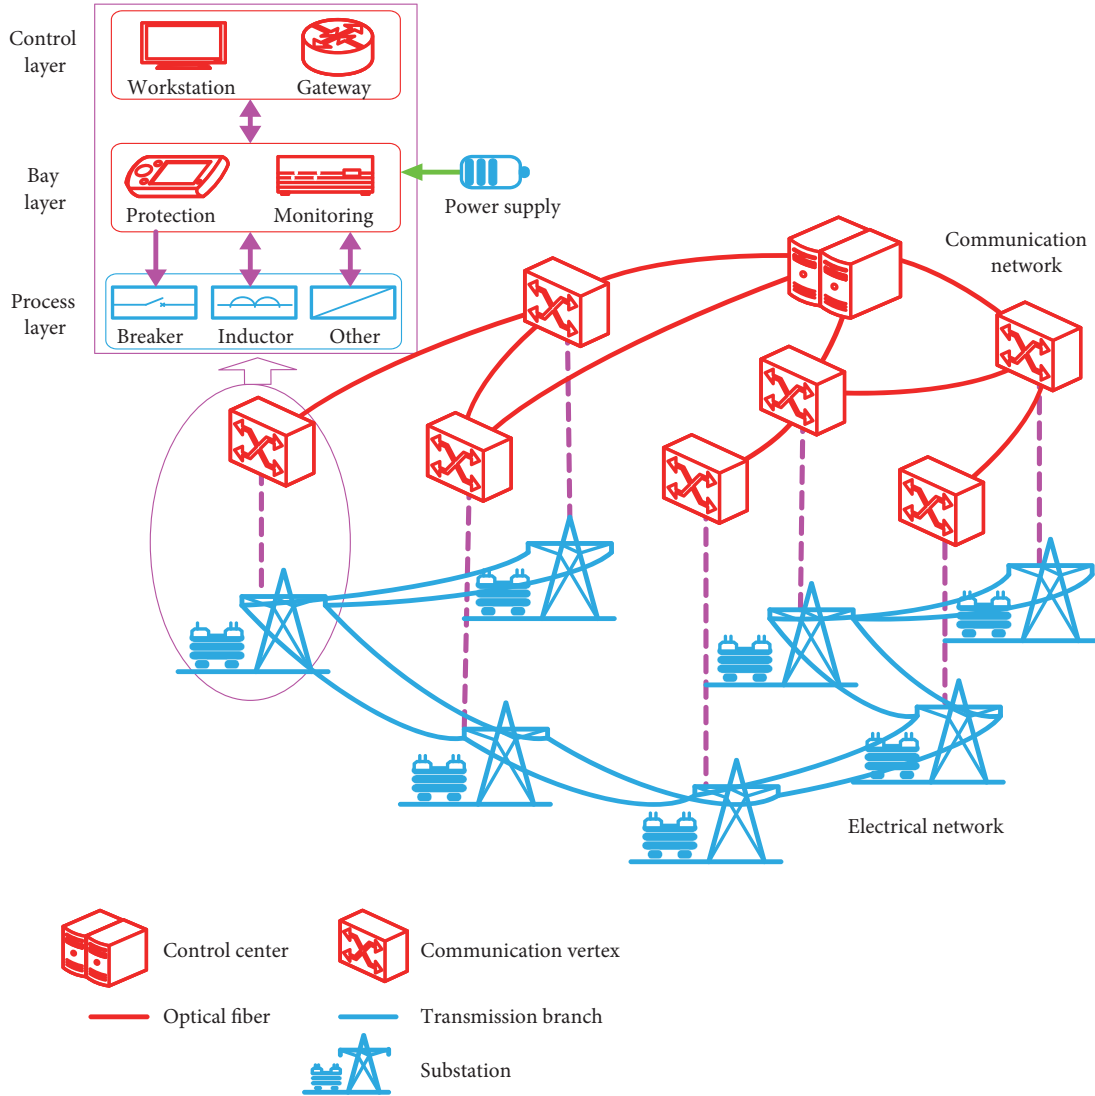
Control layer

Workstation

Gateway

Bay layer

Protection

Monitoring

Power supply

Process layer

Breaker

Inductor

Other

Communication network

Electrical network

Control center

Communication vertex

Optical fiber

Transmission branch

Substation